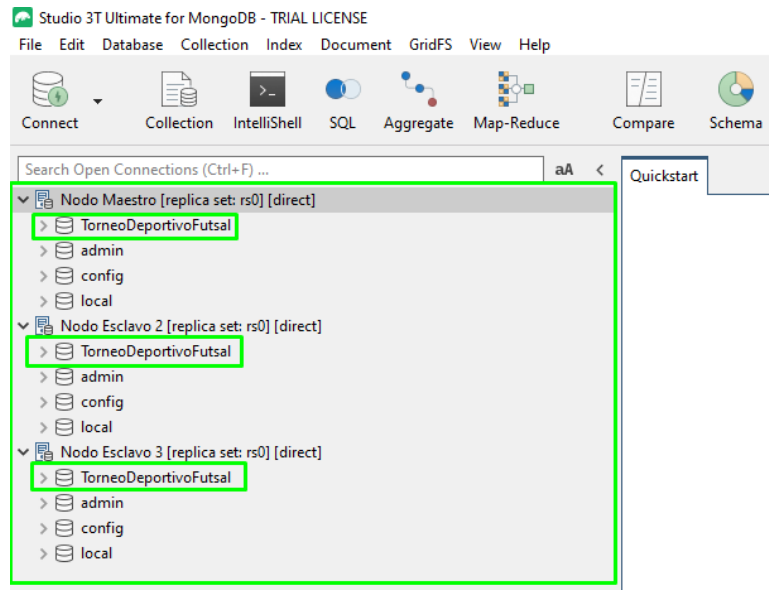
Studio 3T Ultimate for MongoDB - TRIAL LICENSE

File Edit Database Collection Index Document GridFS View Help

Connect Collection IntelliShell SQL Aggregate Map-Reduce Compare Schema

Search Open Connections (Ctrl+F) ... aA <

Quickstart

Nodo Maestro [replica set: rs0] [direct]
TorneoDeportivoFutsal
admin
config
local
Nodo Esclavo 2 [replica set: rs0] [direct]
TorneoDeportivoFutsal
admin
config
local
Nodo Esclavo 3 [replica set: rs0] [direct]
TorneoDeportivoFutsal
admin
config
local